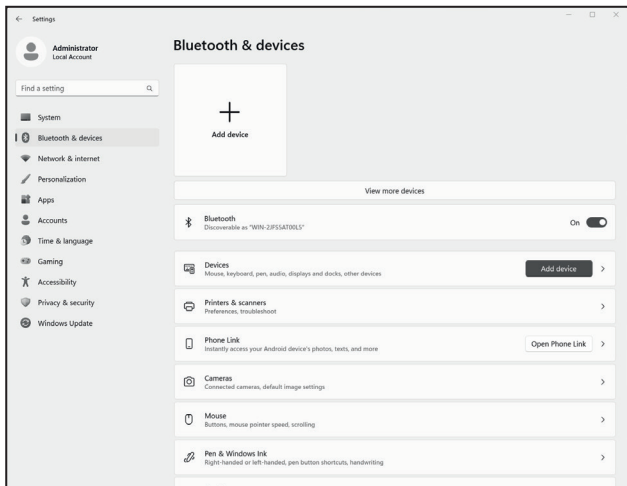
Settings

Administrator
Local Account

Find a setting

System
Bluetooth & devices
Network & internet
Personalization
Apps
Accounts
Time & language
Gaming
Accessibility
Privacy & security
Windows Update

Bluetooth & devices

+
Add device

View more devices

Bluetooth
Discoverable as "WIN-2JFSSAT00L5"
On

Devices
Mouse, keyboard, pen, audio, displays and docks, other devices
Add device

Printers & scanners
Preferences, troubleshoot

Phone Link
Instantly access your Android device's photos, texts, and more
Open Phone Link

Cameras
Connected cameras, default image settings

Mouse
Buttons, mouse pointer speed, scrolling

Pen & Windows Ink
Right-handed or left-handed, pen button shortcuts, handwriting